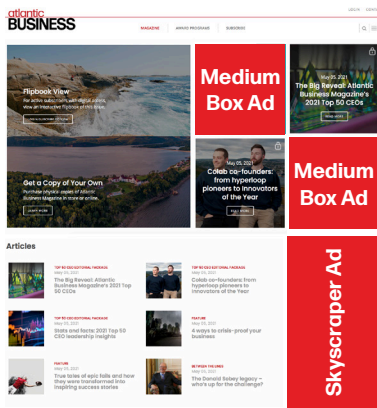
atlantic BUSINESS

LOG IN | LOGIN

MAGAZINE | AWARD PROGRAMS | SUBSCRIBE

Flipbook View

For active subscribers with digital access. View an interactive flipbook of this issue.

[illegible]

Get a Copy of Your Own

Purchase physical copies of Atlantic Business Magazine in store or online.

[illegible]

Medium Box Ad

May 05, 2021

The Big Reveal: Atlantic Business Magazine's 2021 Top 50 CEOs

READ MORE

May 05, 2021

Colab co-founders: from hyperloop pioneers to innovators of the Year

READ MORE

Medium Box Ad

Articles

TOP 50 CEO EDITORIAL FEATURES
May 05, 2021
The Big Reveal: Atlantic Business Magazine's 2021 Top 50 CEOs

TOP 50 CEO EDITORIAL FEATURES
May 05, 2021
Colab co-founders: from hyperloop pioneers to innovators of the Year

TOP 50 CEO EDITORIAL FEATURES
May 05, 2021
Stats and facts: 2021 Top 50 CEO leadership insights

FEATURE
May 05, 2021
A ways to crisis-proof your business

FEATURE
May 05, 2021
True tales of epic fails and how they were transformed into inspiring success stories

BETWEEN THE LINES
May 05, 2021
The Donald Sobey legacy – who's up for the challenge?

Skyscraper Ad